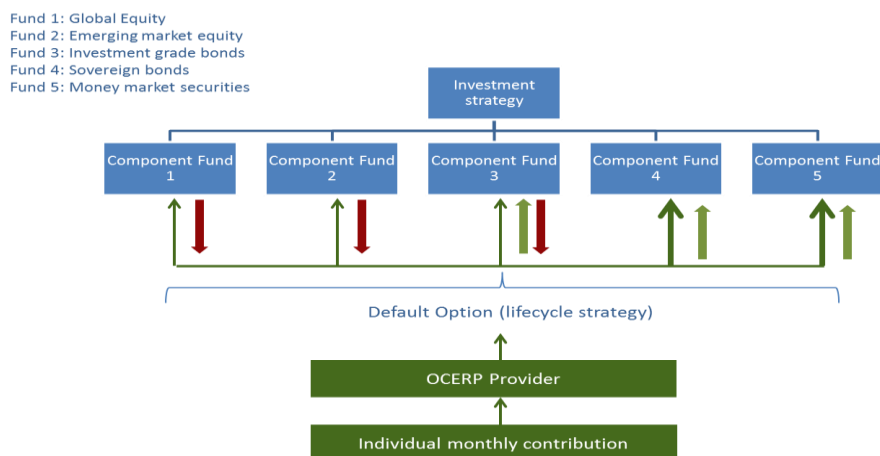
Fund 1: Global Equity
Fund 2: Emerging market equity
Fund 3: Investment grade bonds
Fund 4: Sovereign bonds
Fund 5: Money market securities

Investment strategy

Component Fund 1

Component Fund 2

Component Fund 3

Component Fund 4

Component Fund 5

Default Option (lifecycle strategy)

OCERP Provider

Individual monthly contribution